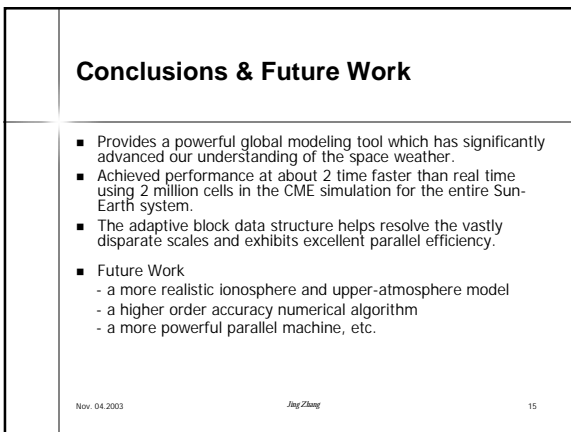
Conclusions & Future Work

- Provides a powerful global modeling tool which has significantly advanced our understanding of the space weather.
- Achieved performance at about 2 time faster than real time using 2 million cells in the CME simulation for the entire Sun-Earth system.
- The adaptive block data structure helps resolve the vastly disparate scales and exhibits excellent parallel efficiency.

- Future Work
- a more realistic ionosphere and upper-atmosphere model
- a higher order accuracy numerical algorithm
- a more powerful parallel machine, etc.

Nov. 04.2003

Jing Zhang

15